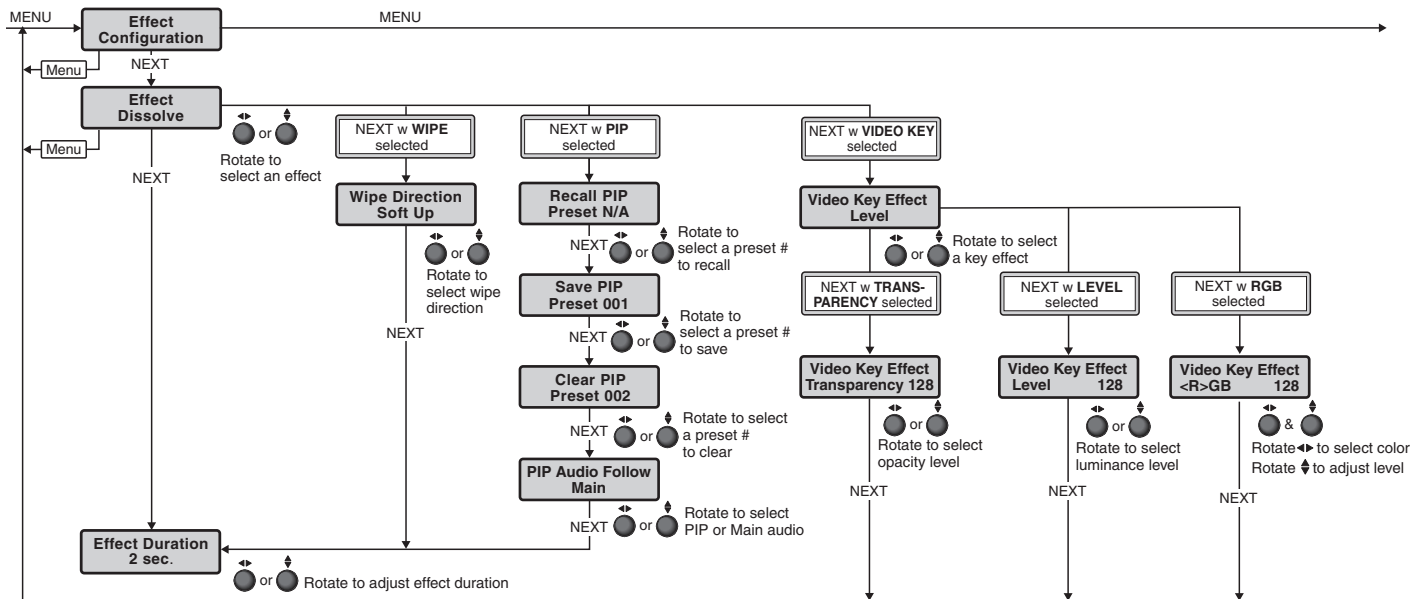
MENU

Effect Configuration

MENU

Menu

NEXT

Effect Dissolve

or

Rotate to select an effect

Menu

NEXT

NEXT w **WIPE** selected

Wipe Direction Soft Up

or

Rotate to select wipe direction

NEXT

NEXT w **PIP** selected

Recall PIP Preset N/A

NEXT or Rotate to select a preset # to recall

Save PIP Preset 001

NEXT or Rotate to select a preset # to save

Clear PIP Preset 002

NEXT or Rotate to select a preset # to clear

PIP Audio Follow Main

NEXT or Rotate to select PIP or Main audio

NEXT w **VIDEO KEY** selected

Video Key Effect Level

or Rotate to select a key effect

NEXT w **TRANSPARENCY** selected

Video Key Effect Transparency 128

or

Rotate to select opacity level

NEXT

NEXT w **LEVEL** selected

Video Key Effect Level 128

or

Rotate to select luminance level

NEXT

NEXT w **RGB** selected

Video Key Effect <R>GB 128

&

Rotate ◄► to select color

Rotate ▲▼ to adjust level

NEXT

Effect Duration 2 sec.

or Rotate to adjust effect duration